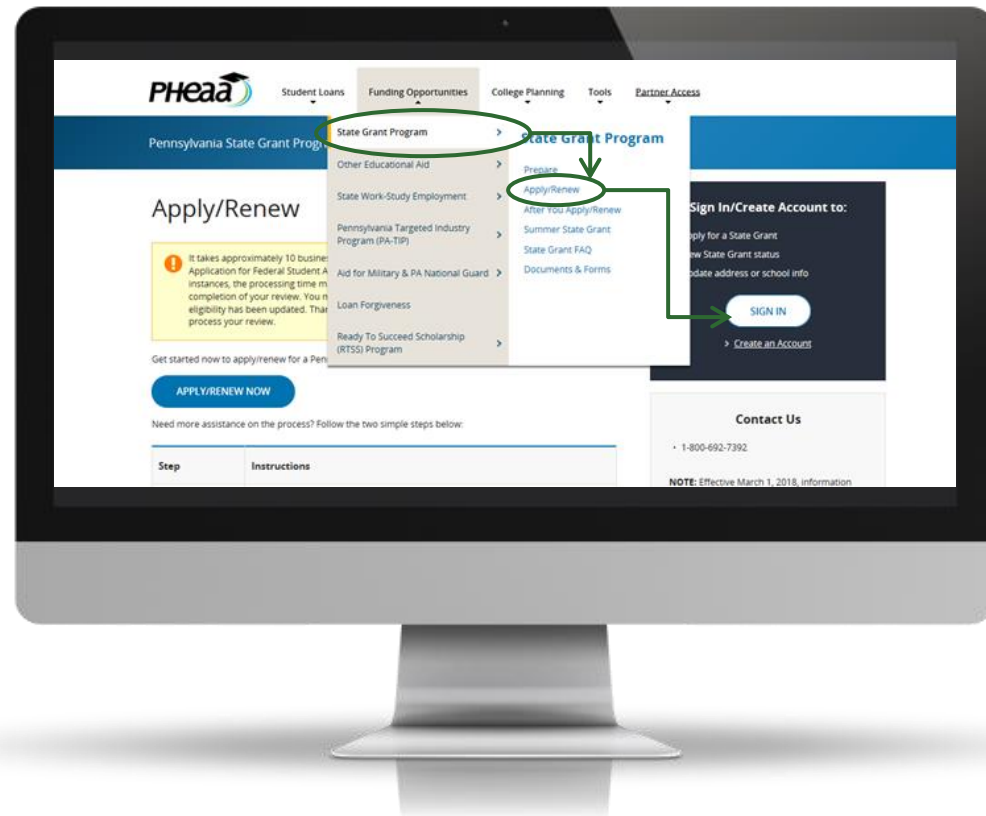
PHEAA

Student Loans

Funding Opportunities

College Planning

Tools

Partner Access

Pennsylvania State Grant Prog

State Grant Program

Other Educational Aid

State Work-Study Employment

Pennsylvania Targeted Industry Program (PA-TIP)

Aid for Military & PA National Guard

Loan Forgiveness

Ready To Succeed Scholarship (RTSS) Program

State Grant Program

Prepare

Apply/Renew

After You Apply/Renew

Summer State Grant

State Grant FAQ

Documents & Forms

Apply/Renew

It takes approximately 10 busines Application for Federal Student A instances, the processing time m completion of your review. You m eligibility has been updated. Thar process your review.

Get started now to apply/renew for a Pen

APPLY/RENEW NOW

Need more assistance on the process? Follow the two simple steps below:

| Step | Instructions |
|---|---|

Sign In/Create Account to:

pply for a State Grant

ew State Grant status

pdate address or school info

SIGN IN

Create an Account

Contact Us

1-800-692-7392

NOTE: Effective March 1, 2018, information